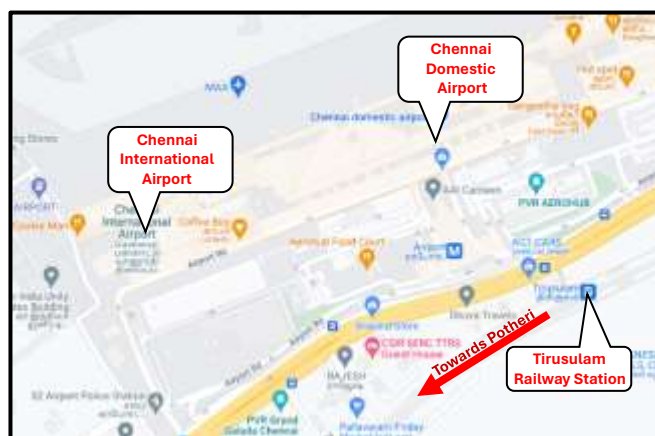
Chennai Domestic Airport

Chennai International Airport

Towards Potheri

Tirusulam Railway Station

MAA

Chennai domestic airport

AAI Canteen

PVR AEROHUB

Coffee Bay

Aerohub Food Court

Airport

Tirusulam

Airport Rd

Coffee Man

AIRPORT

Ching Stores

CSIR SERC TTRS Guest House

RAJESH

PVR Grand Galada Chennai

S2 Airport Police Station

Shivani Store

Devraj Travels

Chennai International Airport